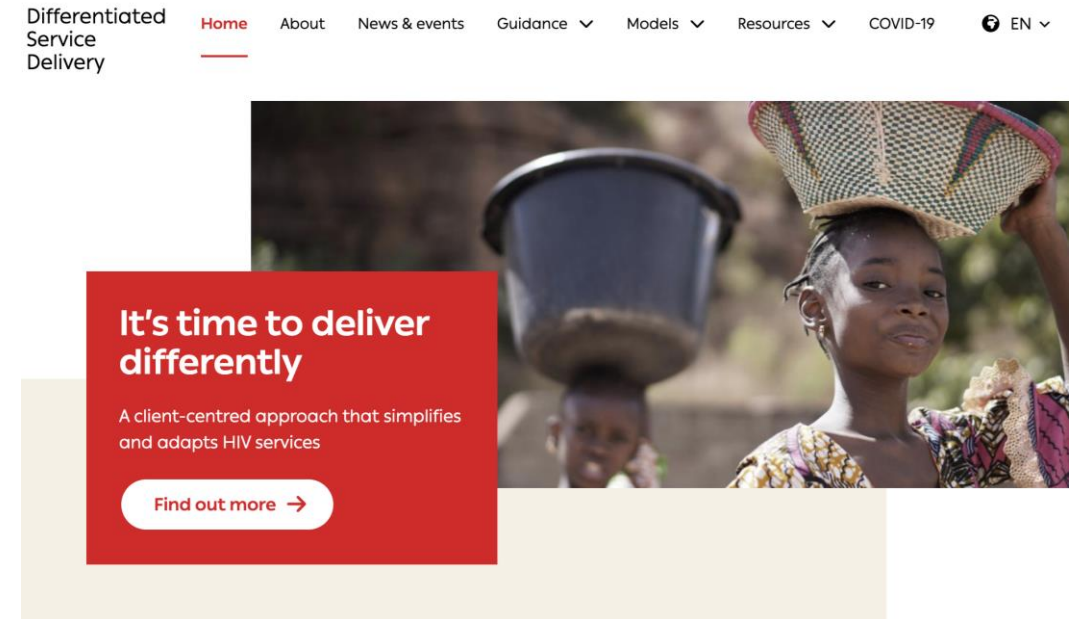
Differentiated Service Delivery

Home About News & events Guidance Models Resources COVID-19 EN

It’s time to deliver differently

A client-centred approach that simplifies and adapts HIV services

Find out more →